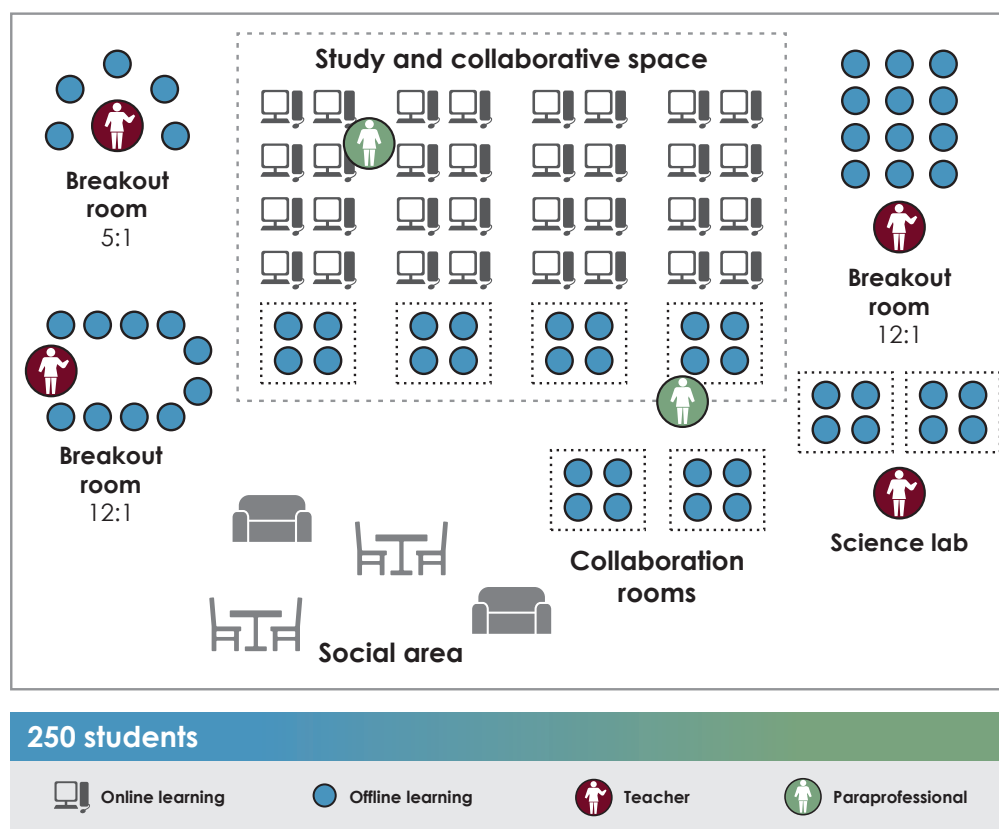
Breakout room
5:1

Study and collaborative space

Breakout room
12:1

Breakout room
12:1

Science lab

Collaboration rooms

Social area

250 students

Online learning
Offline learning
Teacher
Paraprofessional